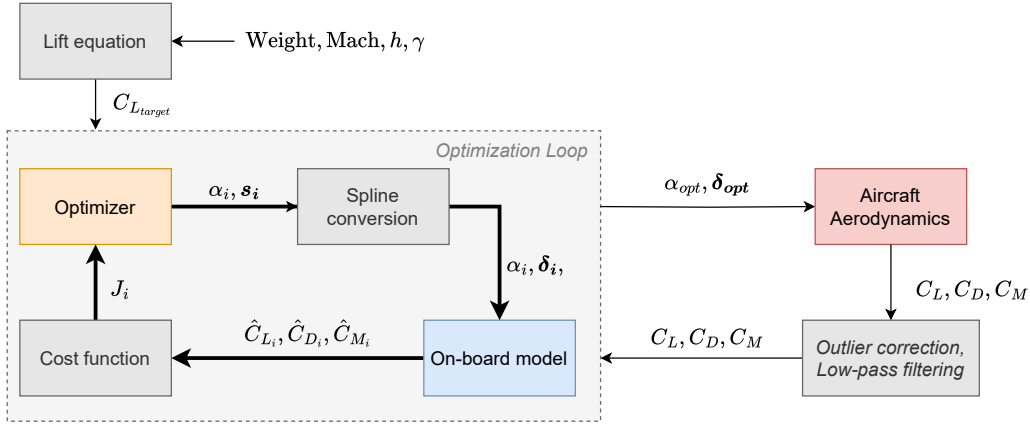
Lift equation

$\mathrm{Weight}, \mathrm{Mach}, h, \gamma$

$C_{L_{target}}$

Optimization Loop

Optimizer

$\alpha_i, \boldsymbol{s_i}$

Spline conversion

$\alpha_{opt}, \boldsymbol{\delta_{opt}}$

Aircraft Aerodynamics

$\alpha_i, \boldsymbol{\delta_i},$

$J_i$

$C_L, C_D, C_M$

$\hat{C}_{L_i}, \hat{C}_{D_i}, \hat{C}_{M_i}$

$C_L, C_D, C_M$

Cost function

On-board model

Outlier correction, Low-pass filtering